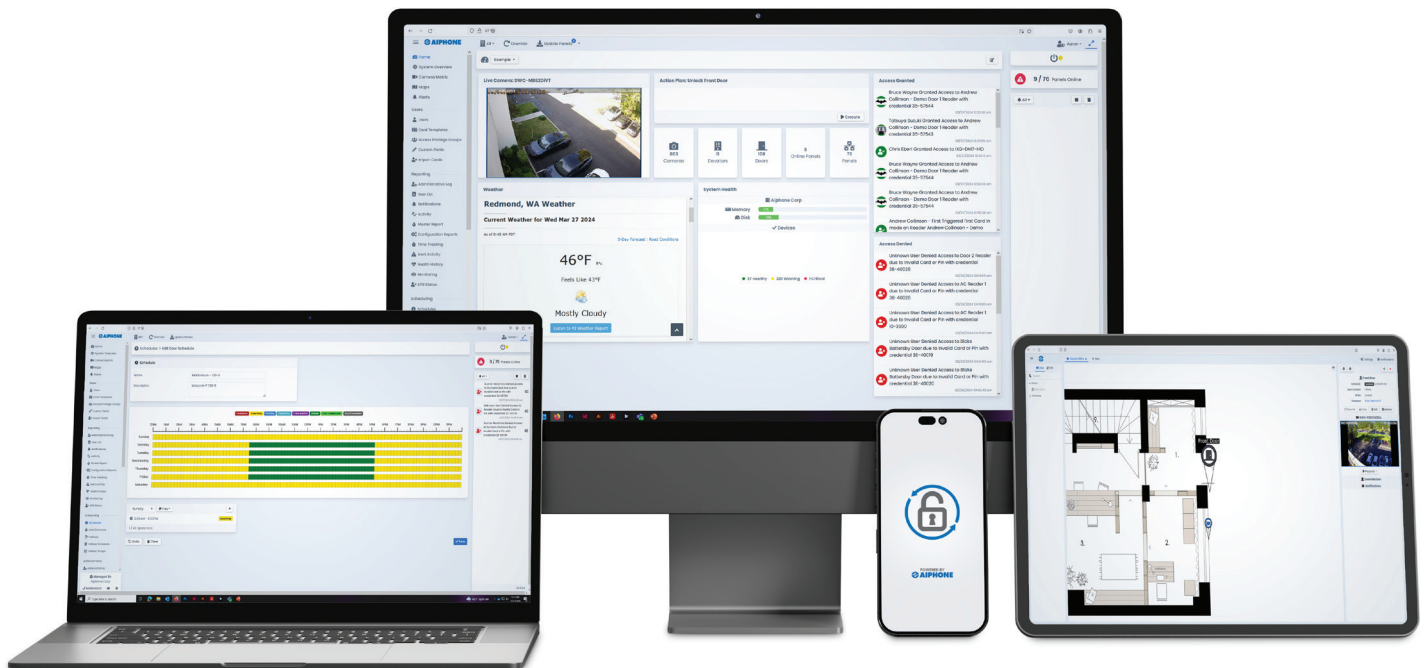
AIPHONE

All · Override · Update Panels

Home
Systems Overview
Camera Matrix
Maps
Floors

Users
Users
Card Templates
Access Privilege Groups
Custom Fields
Import Cards

Reporting
Administrative Log
Sign On
Notifications
Activity
Muster Report
Configuration Reports
Time Tracking
Event Activity
Health History
Monitoring
ETH Status

Scheduling
Schedules

Example

Live Camera: DWC-MB62DiVT

Action Plan: Unlock Front Door

Execute

863 Cameras
8 Elevators
158 Doors
8 Online Panels
72 Panels

Weather

Redmond, WA Weather

Current Weather for Wed Mar 27 2024

9-Day Forecast · Road Conditions

46°F

Feels Like 43°F

Mostly Cloudy

Listen to All Weather Report

System Health

Aiphone Corp

Memory

Disk

Devices

Access Granted

Bruce Wayne Granted Access to Andrew Collinson - Demo Door 1 Reader with credential 35-57644

Tatsuya Suzuki Granted Access to Andrew Collinson - Demo Door 1 Reader with credential 35-57643

Chris Ebert Granted Access to IXG-DM7-HID

Bruce Wayne Granted Access to Andrew Collinson - Demo Door 1 Reader with credential 35-57644

Bruce Wayne Granted Access to Andrew Collinson - Demo Door 1 Reader with credential 35-57644

Andrew Collinson - First Triggered Trot Card in mode on Reader Andrew Collinson - Demo

Access Denied

Unknown User Denied Access to Door 2 Reader due to Invalid Card or Pin with credential 38-46035

Unknown User Denied Access to AC Reader 1 due to Invalid Card or Pin with credential 38-46035

Unknown User Denied Access to AC Reader 1 due to Invalid Card or Pin with credential 10-3300

Unknown User Denied Access to Blake Battenby Door due to Invalid Card or Pin with credential 38-40019

Unknown User Denied Access to Blake Battenby Door due to Invalid Card or Pin with credential 38-40035

9 / 70 Panels Online

Schedules > M8 Door Schedule

Schedule

Sunday
Monday
Tuesday
Wednesday
Thursday
Friday
Saturday

9 / 70 Panels Online

Front Door

POWERED BY AIPHONE